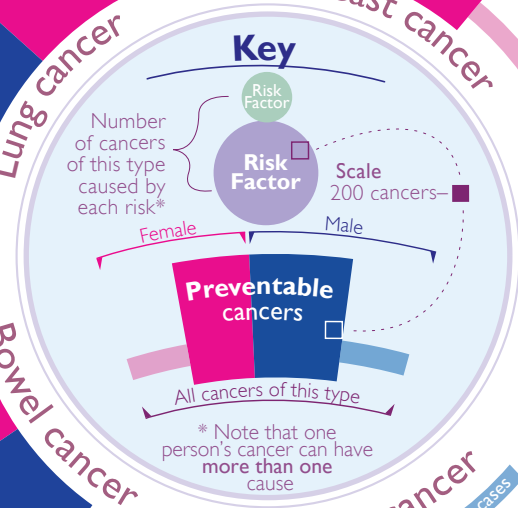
Lung cancer

ast cancer

Key

Risk Factor

Number of cancers of this type caused by each risk*

Risk Factor

Scale
200 cancers–

Female

Male

Preventable cancers

All cancers of this type

* Note that one person's cancer can have **more than one** cause

Bowel cancer

ancer

cases